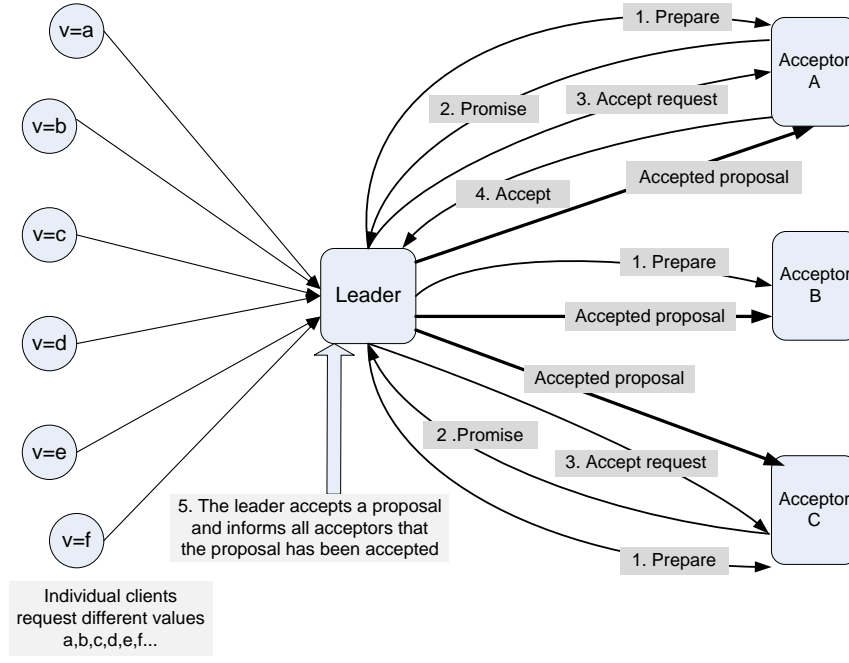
v=a

v=b

v=c

v=d

v=e

v=f

Individual clients request different values a,b,c,d,e,f...

Leader

1. Prepare

Acceptor A

2. Promise

3. Accept request

Accepted proposal

4. Accept

1. Prepare

Acceptor B

Accepted proposal

Accepted proposal

2 .Promise

3. Accept request

Acceptor C

5. The leader accepts a proposal and informs all acceptors that the proposal has been accepted

1. Prepare